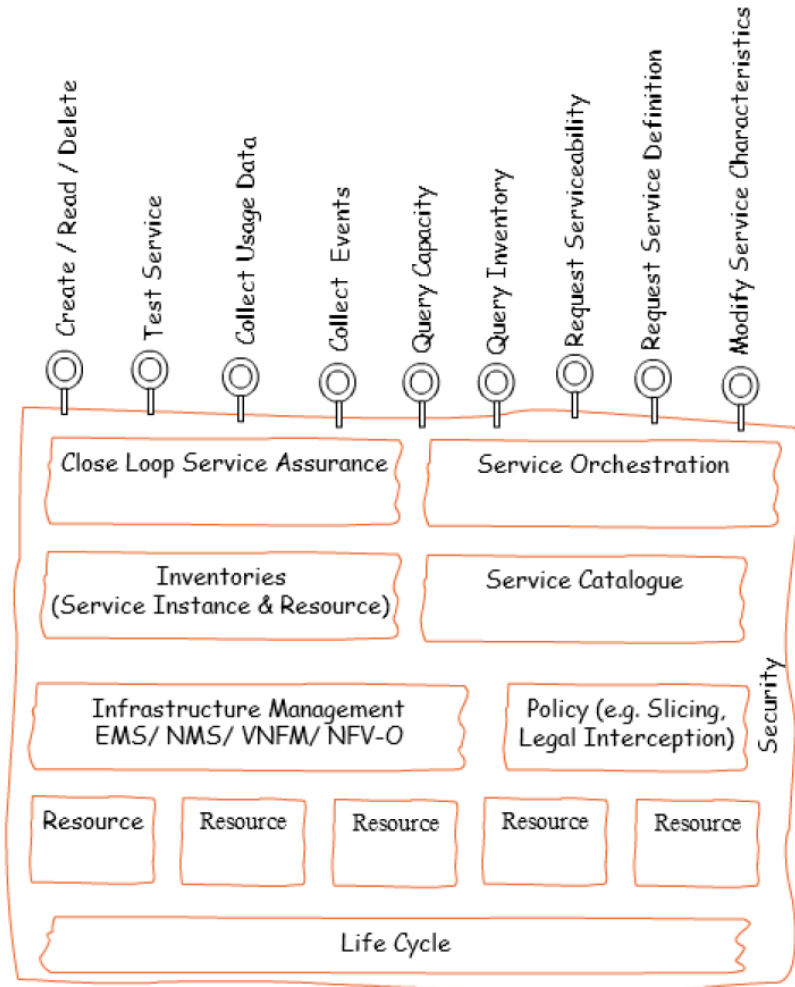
Create / Read / Delete

Test Service

Collect Usage Data

Collect Events

Query Capacity

Query Inventory

Request Serviceability

Request Service Definition

Modify Service Characteristics

Close Loop Service Assurance

Service Orchestration

Inventories (Service Instance & Resource)

Service Catalogue

Infrastructure Management EMS/ NMS/ VNFM/ NFV-O

Policy (e.g. Slicing, Legal Interception)

Security

Resource

Resource

Resource

Resource

Resource

Life Cycle